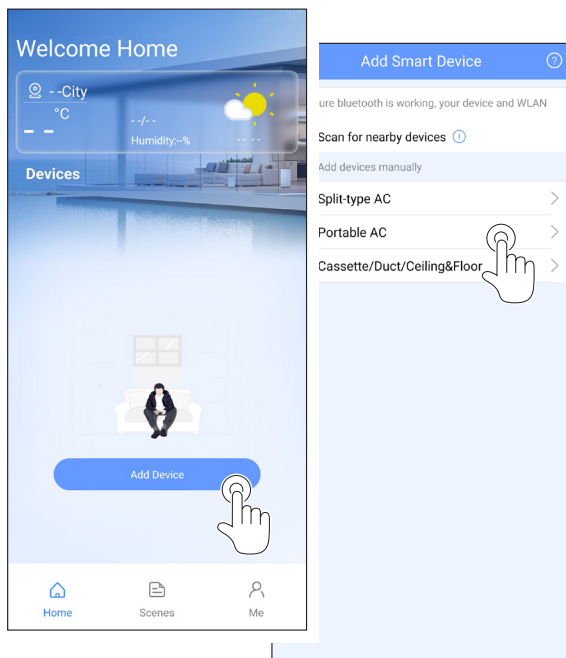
Welcome Home

--City

°C

- -

--/--

Humidity:--%

-- --

Devices

Add Device

Home

Scenes

Me

Add Smart Device

?

ure bluetooth is working, your device and WLAN

Scan for nearby devices

Add devices manually

Split-type AC

Portable AC

Cassette/Duct/Ceiling&Floor